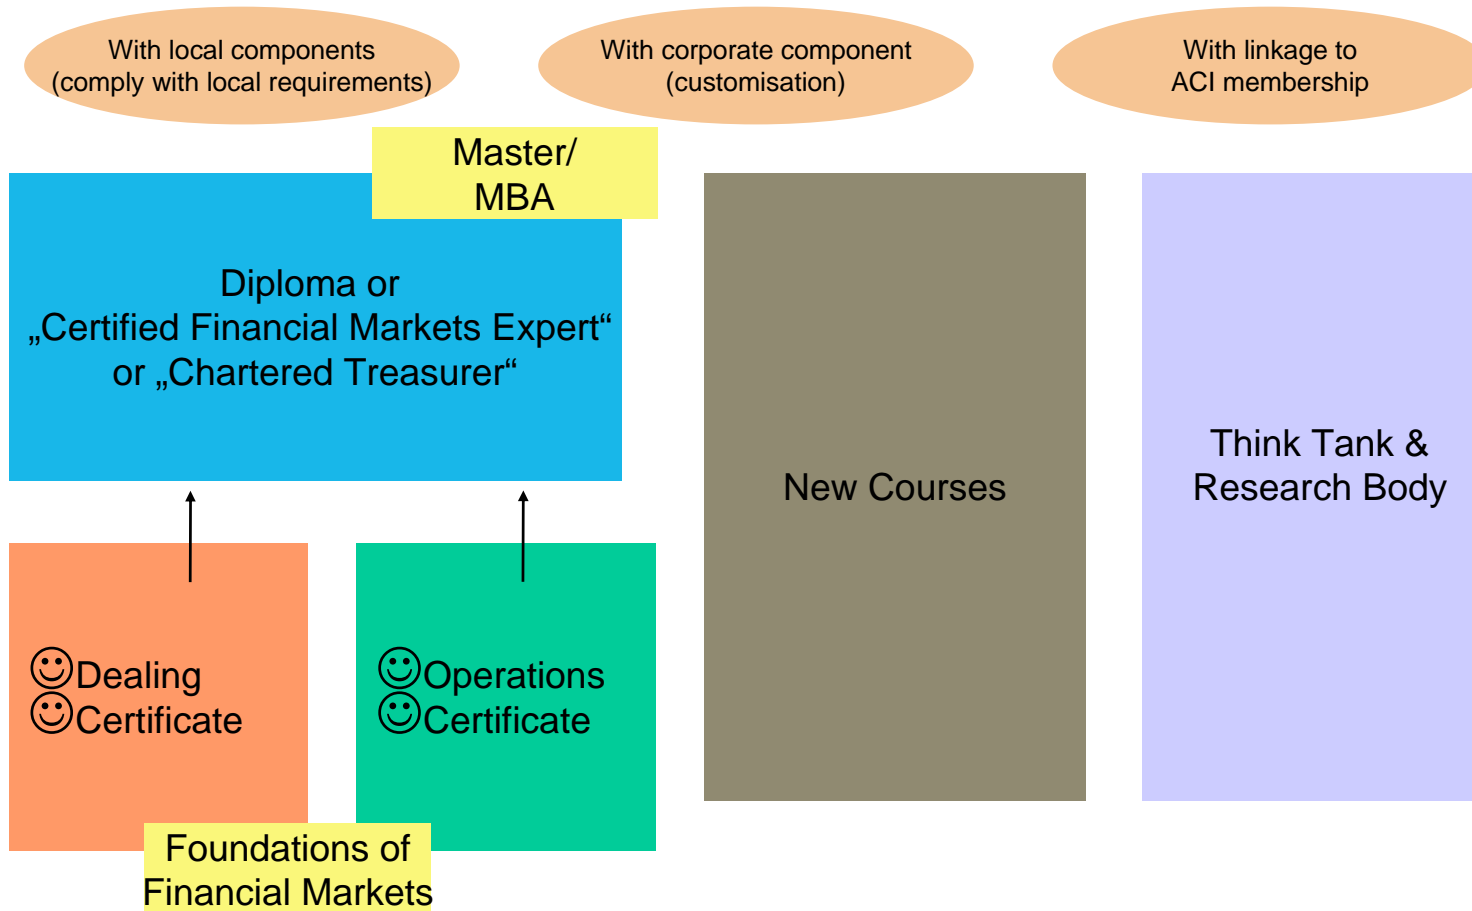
With local components
(comply with local requirements)

With corporate component
(customisation)

With linkage to
ACI membership

Master/
MBA

Diploma or
„Certified Financial Markets Expert“
or „Chartered Treasurer“

New Courses

Think Tank &
Research Body

☺Dealing
☺Certificate

☺Operations
☺Certificate

Foundations of
Financial Markets